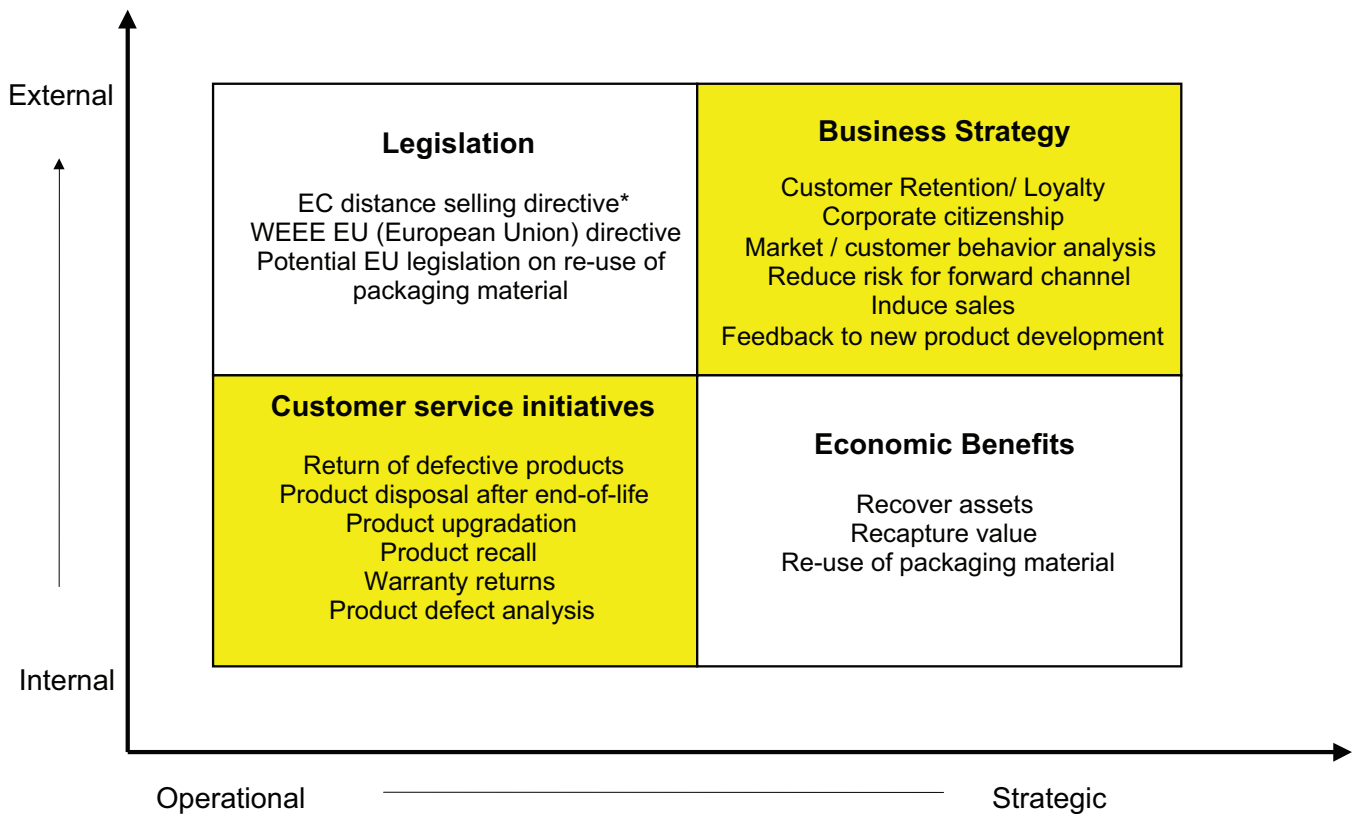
External

Internal

| **Legislation**<br>EC distance selling directive*<br>WEEE EU (European Union) directive<br>Potential EU legislation on re-use of packaging material | **Business Strategy**<br>Customer Retention/ Loyalty<br>Corporate citizenship<br>Market / customer behavior analysis<br>Reduce risk for forward channel<br>Induce sales<br>Feedback to new product development |
|---|---|
| **Customer service initiatives**<br>Return of defective products<br>Product disposal after end-of-life<br>Product upgradation<br>Product recall<br>Warranty returns<br>Product defect analysis | **Economic Benefits**<br>Recover assets<br>Recapture value<br>Re-use of packaging material |

Operational

Strategic